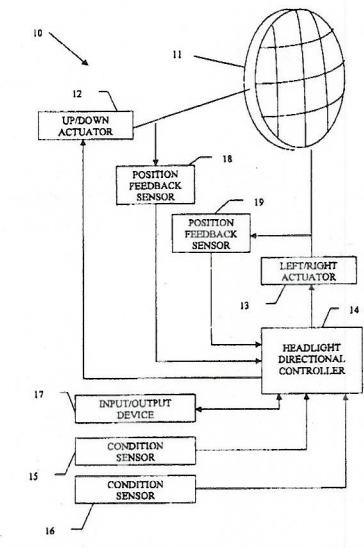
10

11

12

UP/DOWN ACTUATOR

18

POSITION FEEDBACK SENSOR

19

POSITION FEEDBACK SENSOR

LEFT/RIGHT ACTUATOR

13

14

HEADLIGHT DIRECTIONAL CONTROLLER

17

INPUT/OUTPUT DEVICE

CONDITION SENSOR

15

CONDITION SENSOR

16